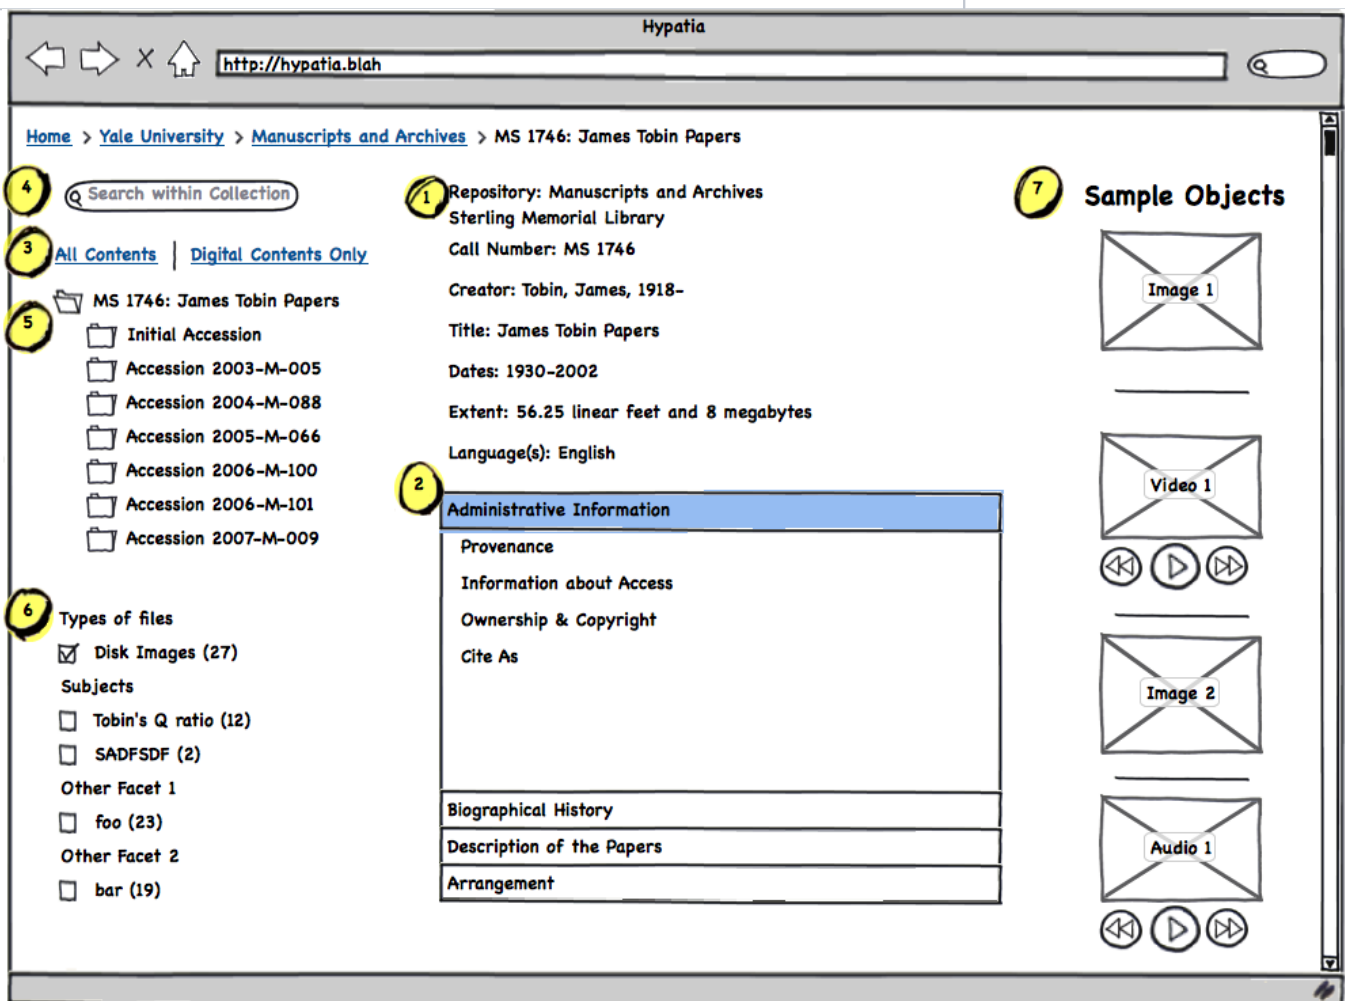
Hypatia

http://hypatia.blah

Home > Yale University > Manuscripts and Archives > MS 1746: James Tobin Papers

4 Search within Collection

3 All Contents | Digital Contents Only

MS 1746: James Tobin Papers
5
Initial Accession
Accession 2003-M-005
Accession 2004-M-088
Accession 2005-M-066
Accession 2006-M-100
Accession 2006-M-101
Accession 2007-M-009

6 Types of files
Disk Images (27)
Subjects
Tobin's Q ratio (12)
SADFSDF (2)
Other Facet 1
foo (23)
Other Facet 2
bar (19)

1 Repository: Manuscripts and Archives
Sterling Memorial Library
Call Number: MS 1746
Creator: Tobin, James, 1918-
Title: James Tobin Papers
Dates: 1930-2002
Extent: 56.25 linear feet and 8 megabytes
Language(s): English

2 Administrative Information
Provenance
Information about Access
Ownership & Copyright
Cite As

Biographical History
Description of the Papers
Arrangement

7 Sample Objects
Image 1
Video 1
Image 2
Audio 1